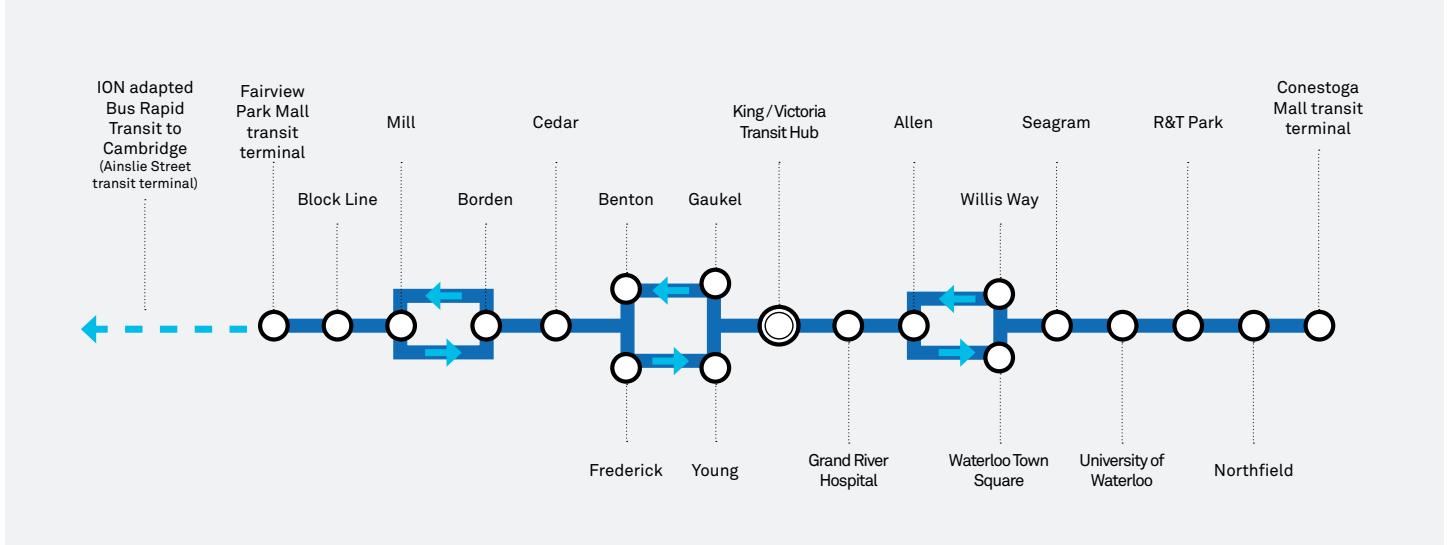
ION adapted Bus Rapid Transit to Cambridge
(Ainslie Street transit terminal)

Fairview Park Mall transit terminal

Block Line

Mill

Borden

Cedar

Benton

Frederick

Gaukel

Young

King / Victoria Transit Hub

Grand River Hospital

Allen

Willis Way

Waterloo Town Square

Seagram

University of Waterloo

R&T Park

Northfield

Conestoga Mall transit terminal